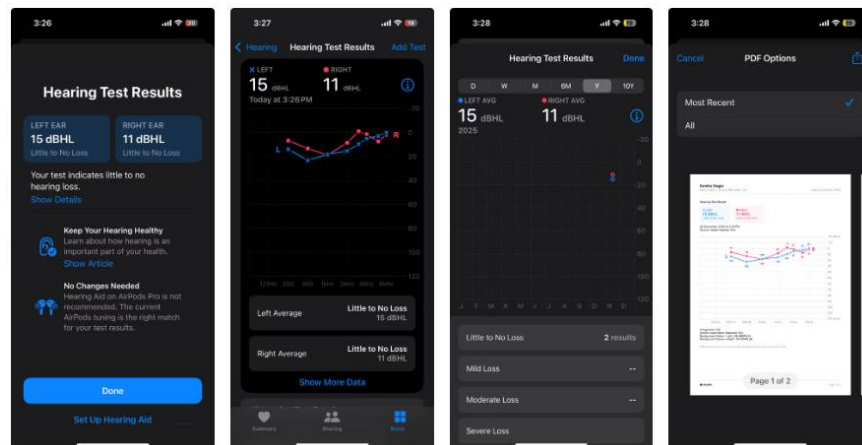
3:26

Hearing Test Results

LEFT EAR
15 dBHL
Little to No Loss

RIGHT EAR
11 dBHL
Little to No Loss

Your test indicates little to no hearing loss.
Show Details

Keep Your Hearing Healthy
Learn about how hearing is an important part of your health.
Show Article

No Changes Needed
Hearing Aid on AirPods Pro is not recommended. The current AirPods tuning is the right match for your test results.

Done

Set Up Hearing Aid

3:27

Hearing Hearing Test Results Add Test

X LEFT
15 dBHL
Today at 3:26 PM

RIGHT
11 dBHL

L R
0 20 40 60 80 100 120
125Hz 250 500 1kHz 2kHz 4kHz 8kHz

Left Average Little to No Loss 15 dBHL

Right Average Little to No Loss 11 dBHL

Show More Data

Summary Sharing Browse

3:28

Hearing Test Results Done

D W M 6M Y 10Y

LEFT AVG
15 dBHL
2025

RIGHT AVG
11 dBHL

-20 0 20 40 60 80 100 120
J F M A M J J A S O N D

Little to No Loss 2 results
Mild Loss --
Moderate Loss --
Severe Loss --

3:28

Cancel PDF Options

Most Recent
All

Page 1 of 2